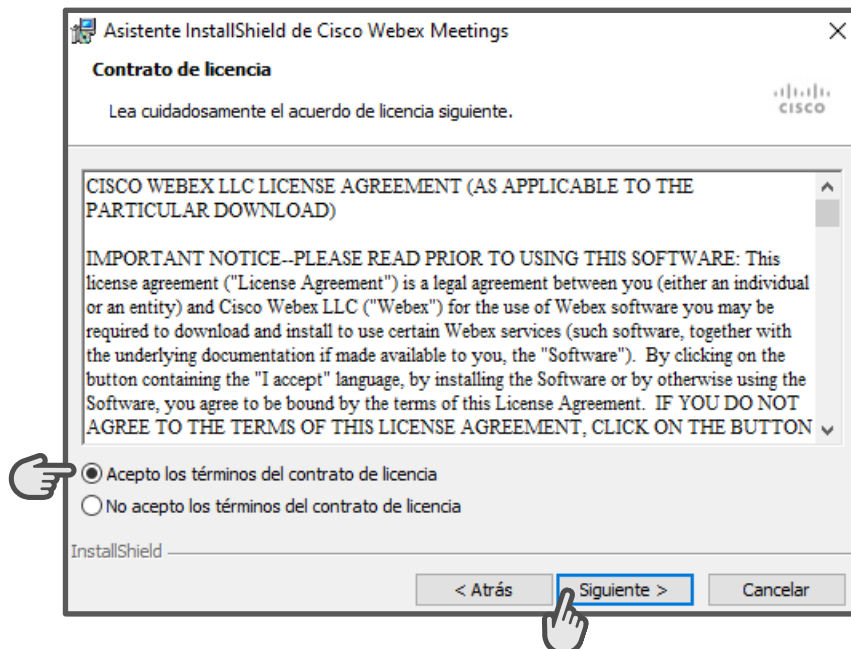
Asistente InstallShield de Cisco Webex Meetings

Contrato de licencia

Lea cuidadosamente el acuerdo de licencia siguiente.

cisco

CISCO WEBEX LLC LICENSE AGREEMENT (AS APPLICABLE TO THE PARTICULAR DOWNLOAD)

IMPORTANT NOTICE--PLEASE READ PRIOR TO USING THIS SOFTWARE: This license agreement ("License Agreement") is a legal agreement between you (either an individual or an entity) and Cisco Webex LLC ("Webex") for the use of Webex software you may be required to download and install to use certain Webex services (such software, together with the underlying documentation if made available to you, the "Software"). By clicking on the button containing the "I accept" language, by installing the Software or by otherwise using the Software, you agree to be bound by the terms of this License Agreement. IF YOU DO NOT AGREE TO THE TERMS OF THIS LICENSE AGREEMENT, CLICK ON THE BUTTON

Acepto los términos del contrato de licencia

No acepto los términos del contrato de licencia

InstallShield

< Atrás

Siguiente >

Cancelar